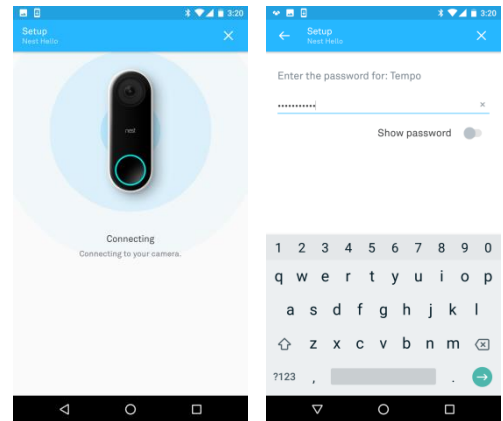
3:20

Setup
Nest Hello

nest

Connecting
Connecting to your camera.

3:20

Setup
Nest Hello

Enter the password for: Tempo

•••••••••••

Show password

1 2 3 4 5 6 7 8 9 0

q w e r t y u i o p

a s d f g h j k l

z x c v b n m

?123 , .